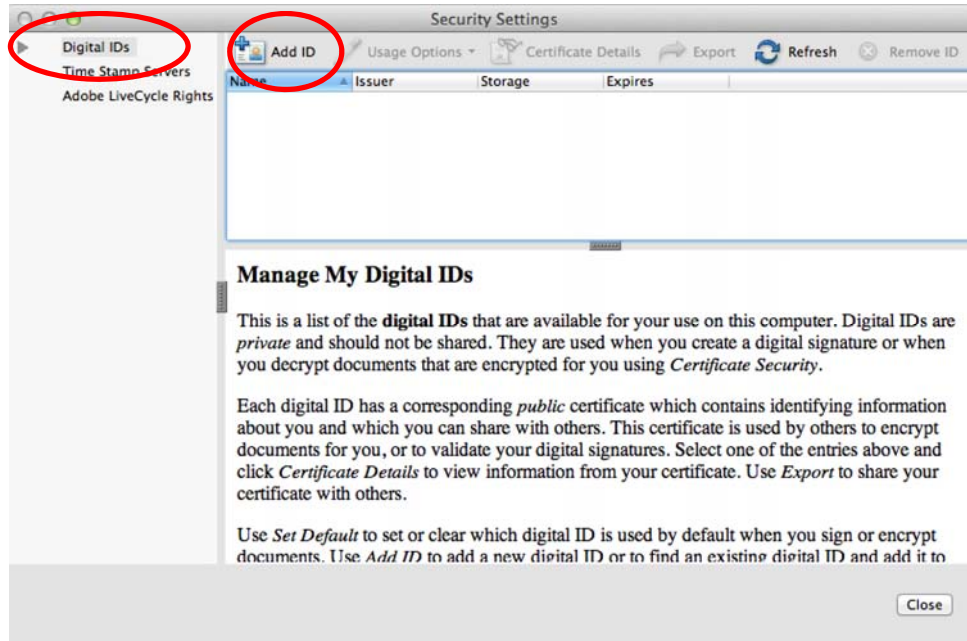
Security Settings

Digital IDs
Time Stamp Servers
Adobe LiveCycle Rights

Add ID
Usage Options
Certificate Details
Export
Refresh
Remove ID

| Name | Issuer | Storage | Expires |
|---|---|---|---|

Manage My Digital IDs

This is a list of the **digital IDs** that are available for your use on this computer. Digital IDs are *private* and should not be shared. They are used when you create a digital signature or when you decrypt documents that are encrypted for you using *Certificate Security*.

Each digital ID has a corresponding *public* certificate which contains identifying information about you and which you can share with others. This certificate is used by others to encrypt documents for you, or to validate your digital signatures. Select one of the entries above and click *Certificate Details* to view information from your certificate. Use *Export* to share your certificate with others.

Use *Set Default* to set or clear which digital ID is used by default when you sign or encrypt documents. Use *Add ID* to add a new digital ID or to find an existing digital ID and add it to

Close